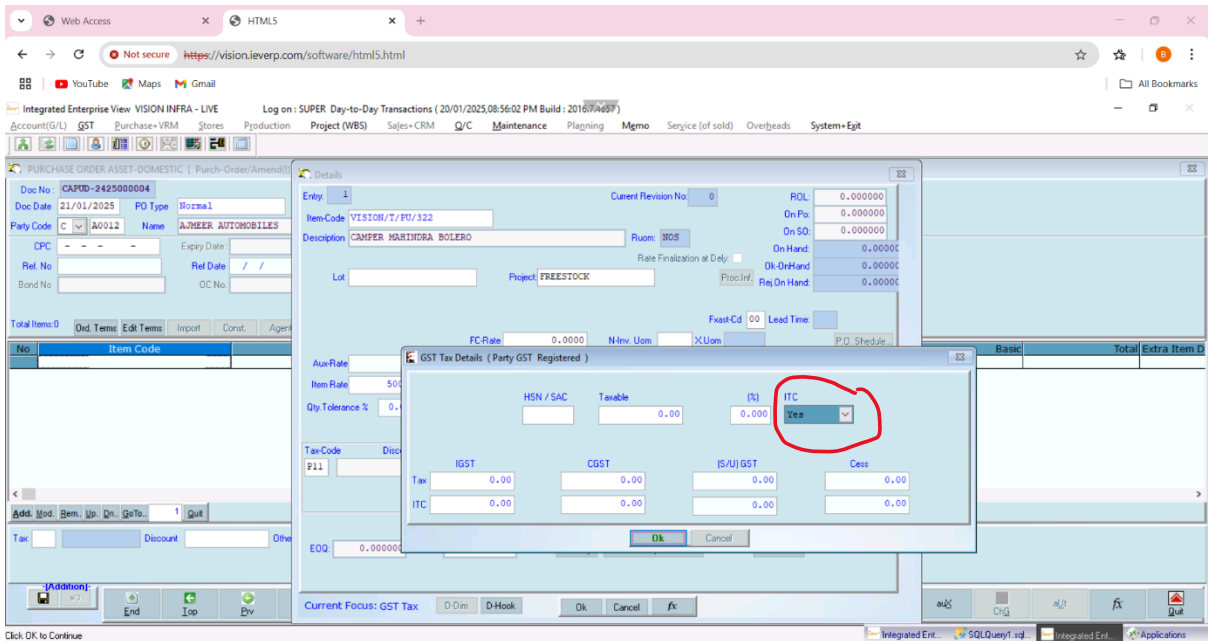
Web Access
HTML5
Not secure https://vision.ieverp.com/software/html5.html
YouTube Maps Gmail
All Bookmarks
Integrated Enterprise View VISION INFRA - LIVE Log on : SUPER Day-to-Day Transactions ( 20/01/2025,08:56:02 PM Build : 2016.7.4a57 )
Account(G/L) GST Purchase+VRM Stores Production Project (WBS) Sales+CRM Q/C Maintenance Planning Memo Service (of sold) Overheads System+Exit

PURCHASE ORDER ASSET-DOMESTIC ( Purch-Order/Amend(I)
Doc No : CAPUD-2425000004
Doc Date 21/01/2025 PO Type Normal
Party Code C A0012 Name AJMEER AUTOMOBILES
CPC - - - - Expiry Date
Ref. No Ref Date / /
Bond No OC No.
Total Items:0 Ord. Terms Edit Terms Import Const. Agent
No Item Code
Basic Total Extra Item D
Add. Mod. Rem.. Up. Dn.. GoTo.. 1 Quit
Tax. Discount Other
-[Addition]-
End Top Prv
Click OK to Continue

Details
Entry: 1 Current Revision No: 0 ROL: 0.000000
Item-Code VISION/T/PU/322 On Po: 0.000000
Description CAMPER MAHINDRA BOLERO Ruom: NOS On SO: 0.000000
On Hand: 0.00000
Rate Finalization at Delv: Ok-OnHand 0.00000
Lot Project FREESTOCK Proc.Inf. Rej.On Hand: 0.00000
Fxast-Cd 00 Lead Time:
FC-Rate 0.0000 N-Inv. Uom X.Uom P.O. Shedule...
Aux-Rate
Item Rate 500
Qty.Tolerance % 0.
Tax-Code Disc
P11
EOQ: 0.00000
Current Focus: GST Tax D-Dim D-Hook Ok Cancel fx

GST Tax Details ( Party GST Registered )
HSN / SAC Taxable (%) ITC
0.00 0.000 Yes
IGST CGST (S/U) GST Cess
Tax 0.00 0.00 0.00 0.00
ITC 0.00 0.00 0.00 0.00
Ok Cancel

ChG Quit
Integrated Ent... SQLQuery1.sql... Integrated Ent... Applications